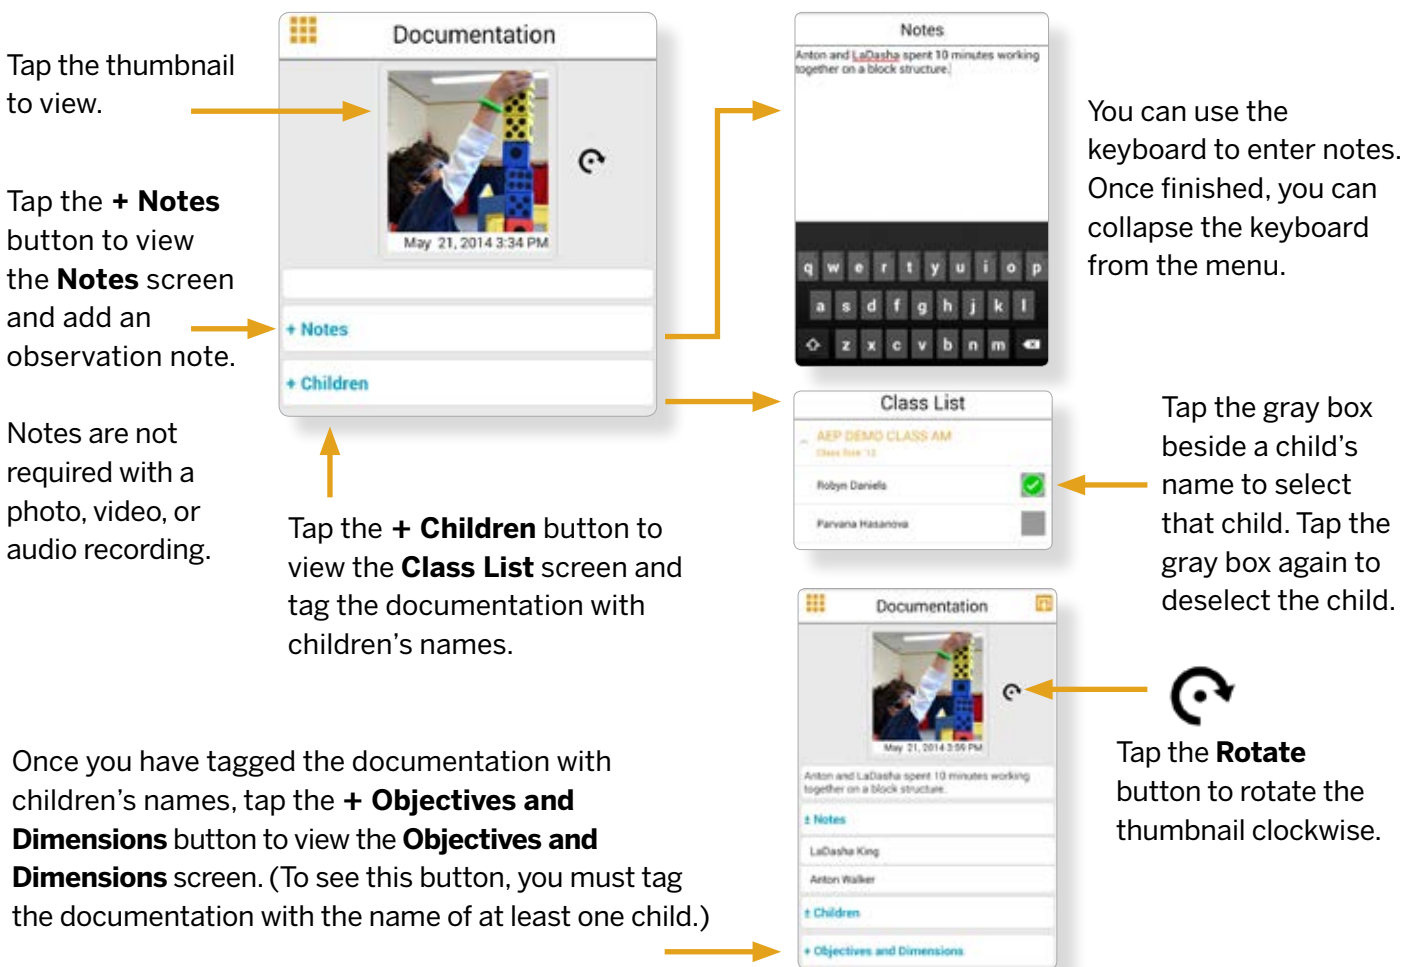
Tap the thumbnail to view.

Tap the **+ Notes** button to view the **Notes** screen and add an observation note.

Notes are not required with a photo, video, or audio recording.

Documentation

May 21, 2014 3:34 PM

+ Notes

+ Children

Tap the **+ Children** button to view the **Class List** screen and tag the documentation with children's names.

Notes

Anton and LaDasha spent 10 minutes working together on a block structure.

q w e r t y u i o p
a s d f g h j k l
z x c v b n m

You can use the keyboard to enter notes. Once finished, you can collapse the keyboard from the menu.

Class List

AEP DEMO CLASS AM

Class Size 12

Robyn Daniels

Parvana Hasanova

Tap the gray box beside a child's name to select that child. Tap the gray box again to deselect the child.

Documentation

May 21, 2014 3:55 PM

Anton and LaDasha spent 10 minutes working together on a block structure.

± Notes

LaDasha King

Anton Walker

± Children

+ Objectives and Dimensions

Tap the **Rotate** button to rotate the thumbnail clockwise.

Once you have tagged the documentation with children's names, tap the **+ Objectives and Dimensions** button to view the **Objectives and Dimensions** screen. (To see this button, you must tag the documentation with the name of at least one child.)